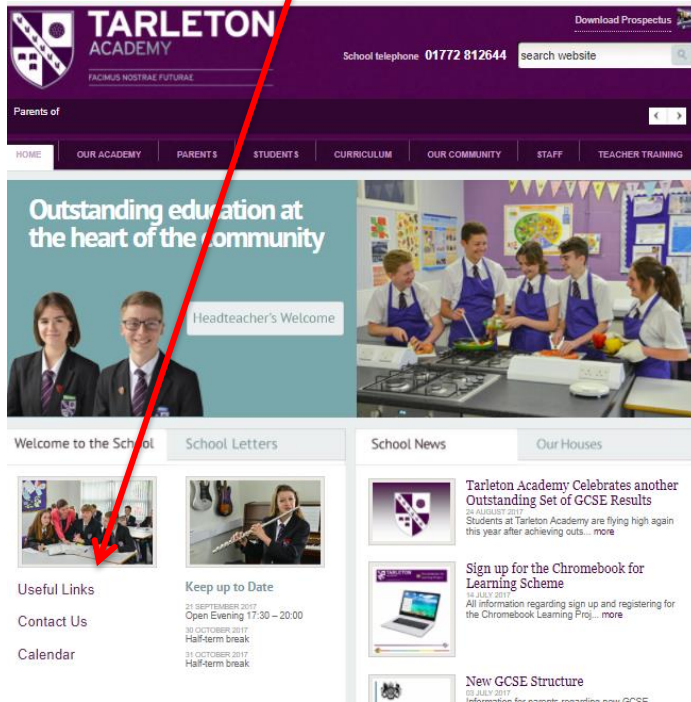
TARLETON
ACADEMY
FACIMUS NOSTRAE FUTURAE

Download Prospectus

School telephone 01772 812644 search website

Parents of

HOME OUR ACADEMY PARENTS STUDENTS CURRICULUM OUR COMMUNITY STAFF TEACHER TRAINING

Outstanding education at the heart of the community

Headteacher's Welcome

Welcome to the School School Letters

Useful Links

Contact Us

Calendar

Keep up to Date

21 SEPTEMBER 2017
Open Evening 17:30 – 20:00

30 OCTOBER 2017
Half-term break

31 OCTOBER 2017
Half-term break

School News Our Houses

Tarleton Academy Celebrates another Outstanding Set of GCSE Results
24 AUGUST 2017
Students at Tarleton Academy are flying high again this year after achieving outs... more

Sign up for the Chromebook for Learning Scheme
14 JULY 2017
All information regarding sign up and registering for the Chromebook Learning Proj... more

TARLETON

New GCSE Structure
03 JULY 2017
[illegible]